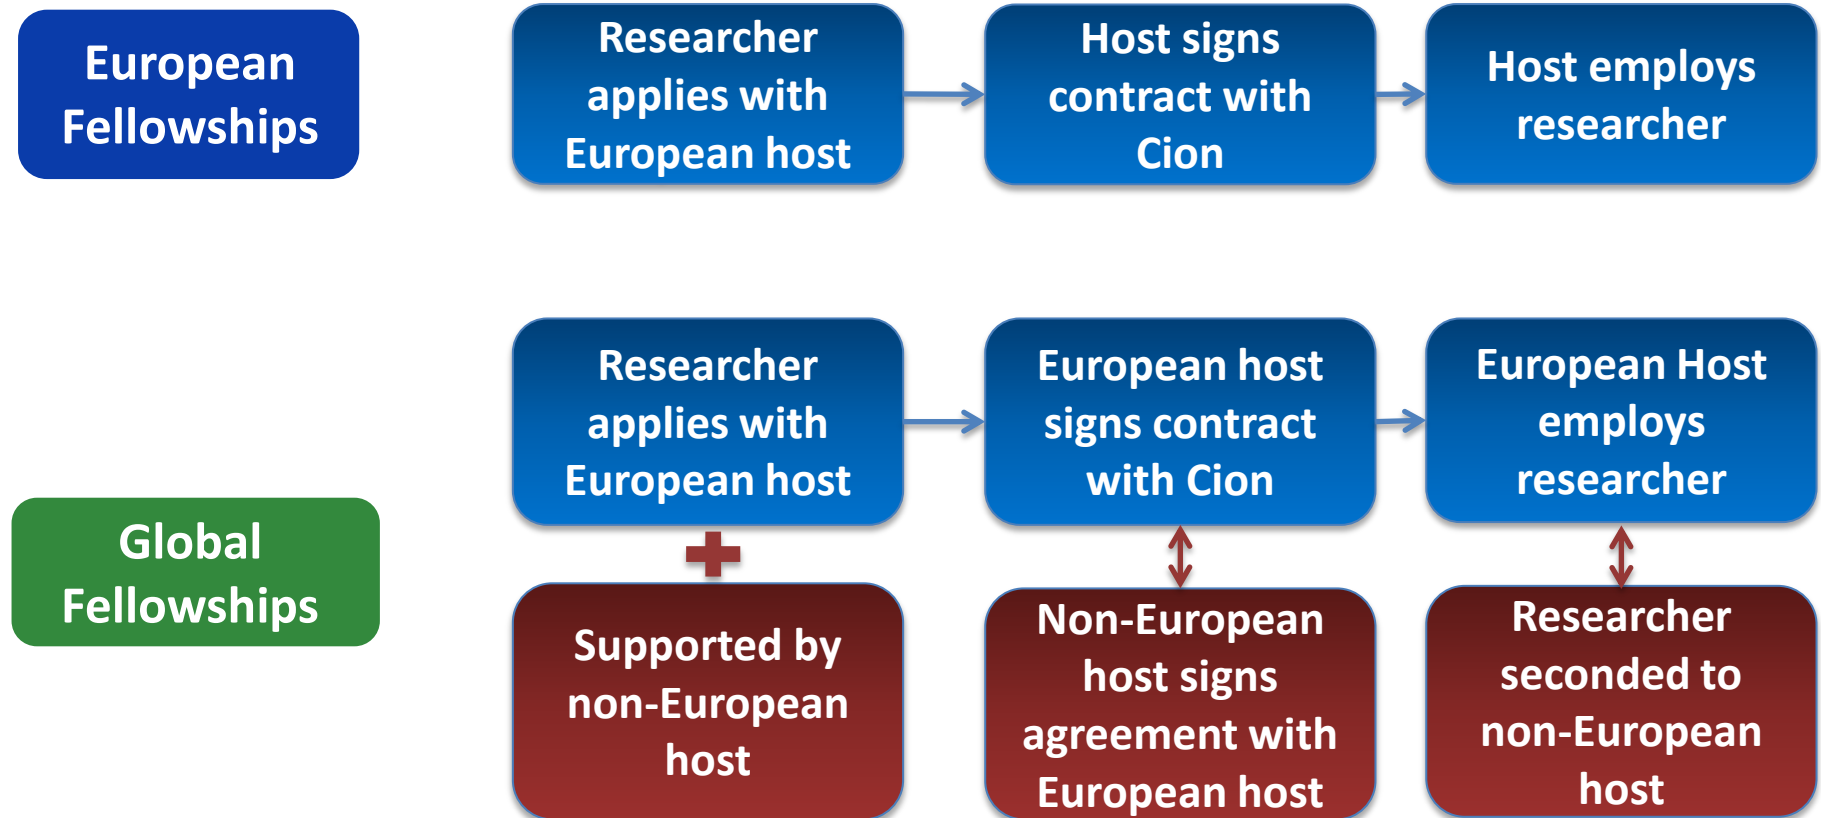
European Fellowships

Researcher applies with European host

Host signs contract with Cion

Host employs researcher

Global Fellowships

Researcher applies with European host

European host signs contract with Cion

European Host employs researcher

Supported by non-European host

Non-European host signs agreement with European host

Researcher seconded to non-European host